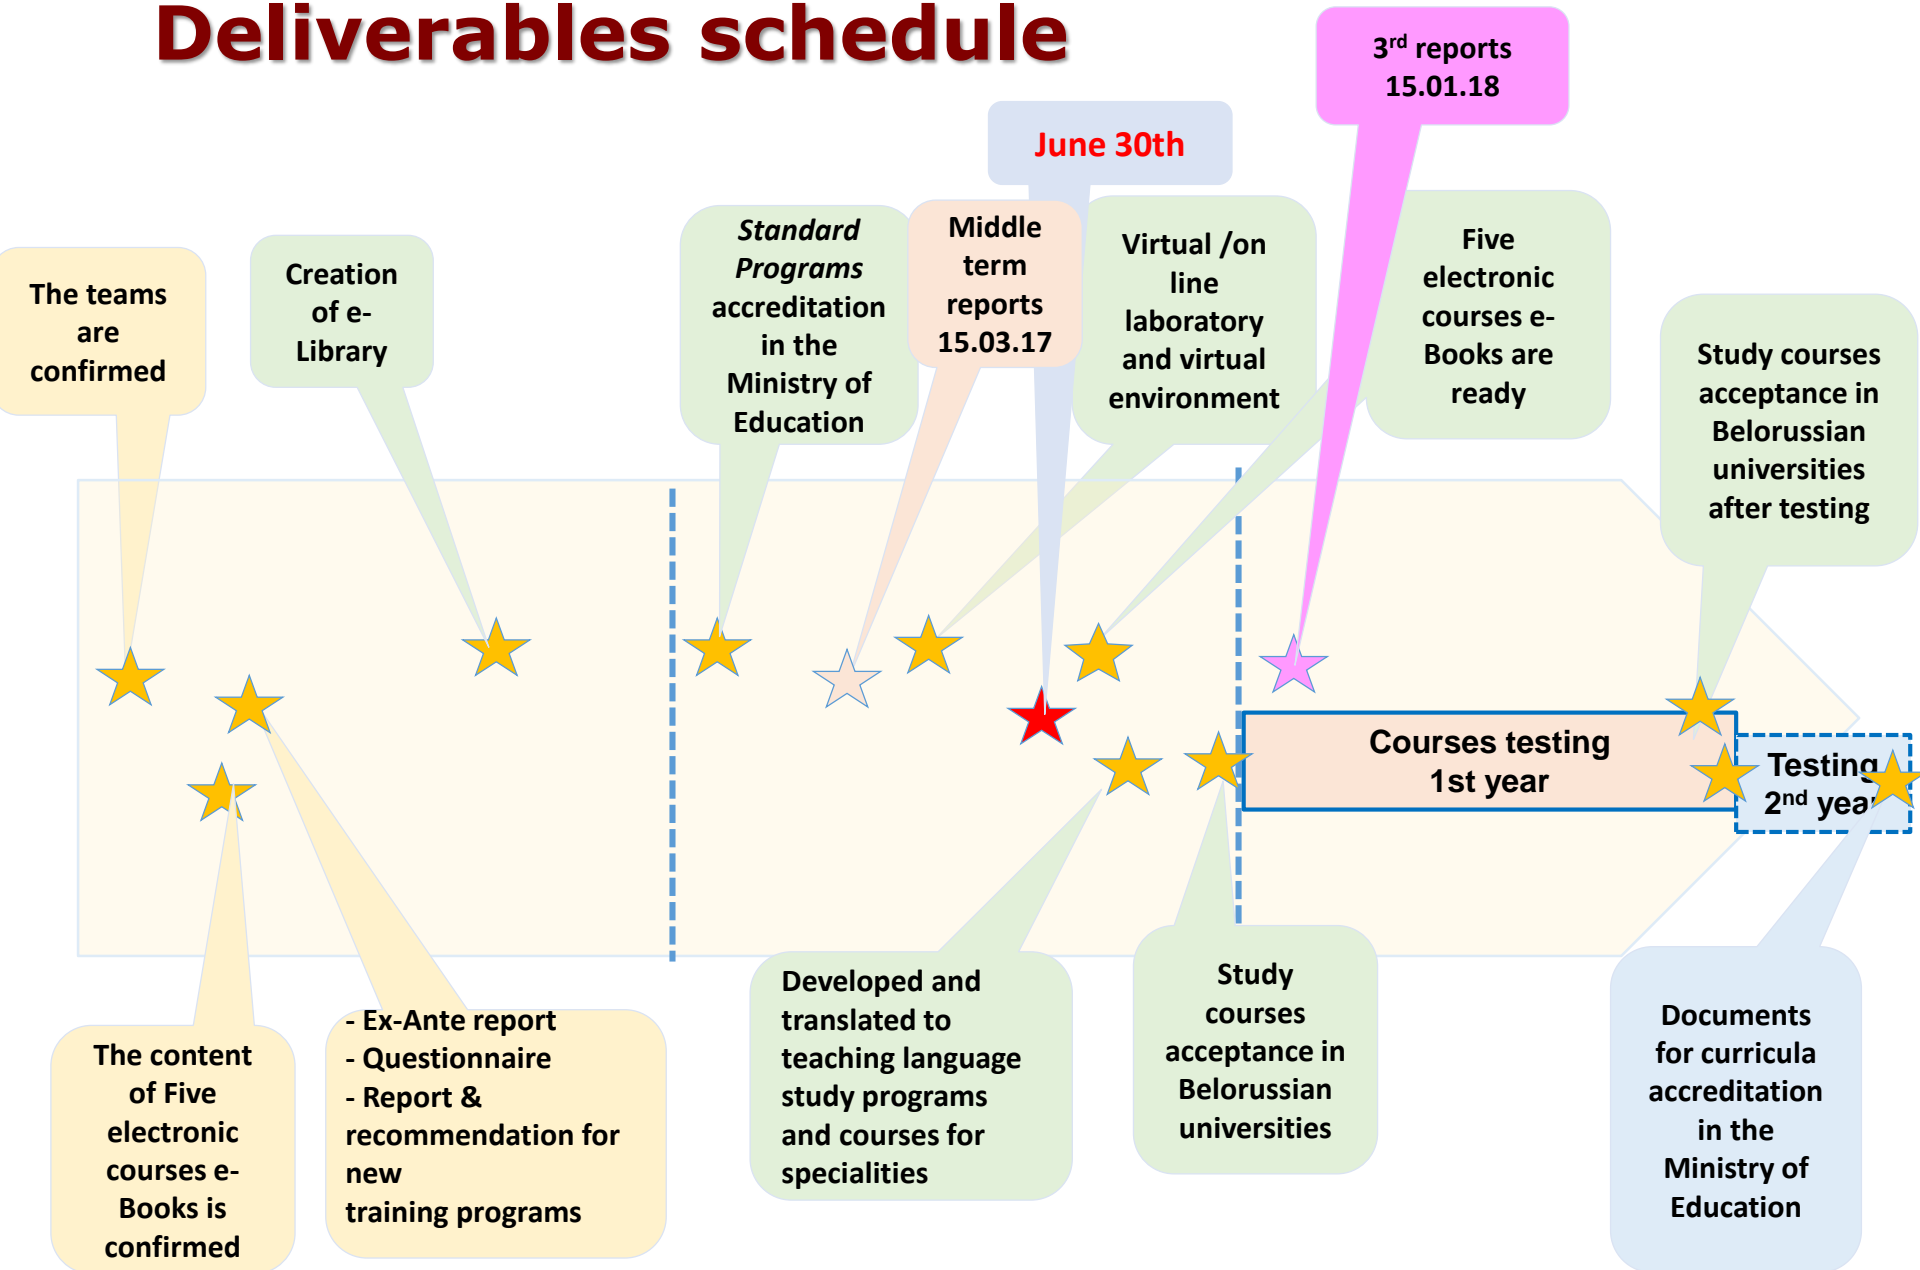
Deliverables schedule

3$^{rd}$ reports 15.01.18

June 30th

The teams are confirmed

Creation of e-Library

*Standard Programs* accreditation in the Ministry of Education

Middle term reports 15.03.17

Virtual /on line laboratory and virtual environment

Five electronic courses e-Books are ready

Study courses acceptance in Belorussian universities after testing

Courses testing 1st year

Testing 2$^{nd}$ yea

The content of Five electronic courses e-Books is confirmed

- Ex-Ante report
- Questionnaire
- Report & recommendation for new training programs

Developed and translated to teaching language study programs and courses for specialities

Study courses acceptance in Belorussian universities

Documents for curricula accreditation in the Ministry of Education